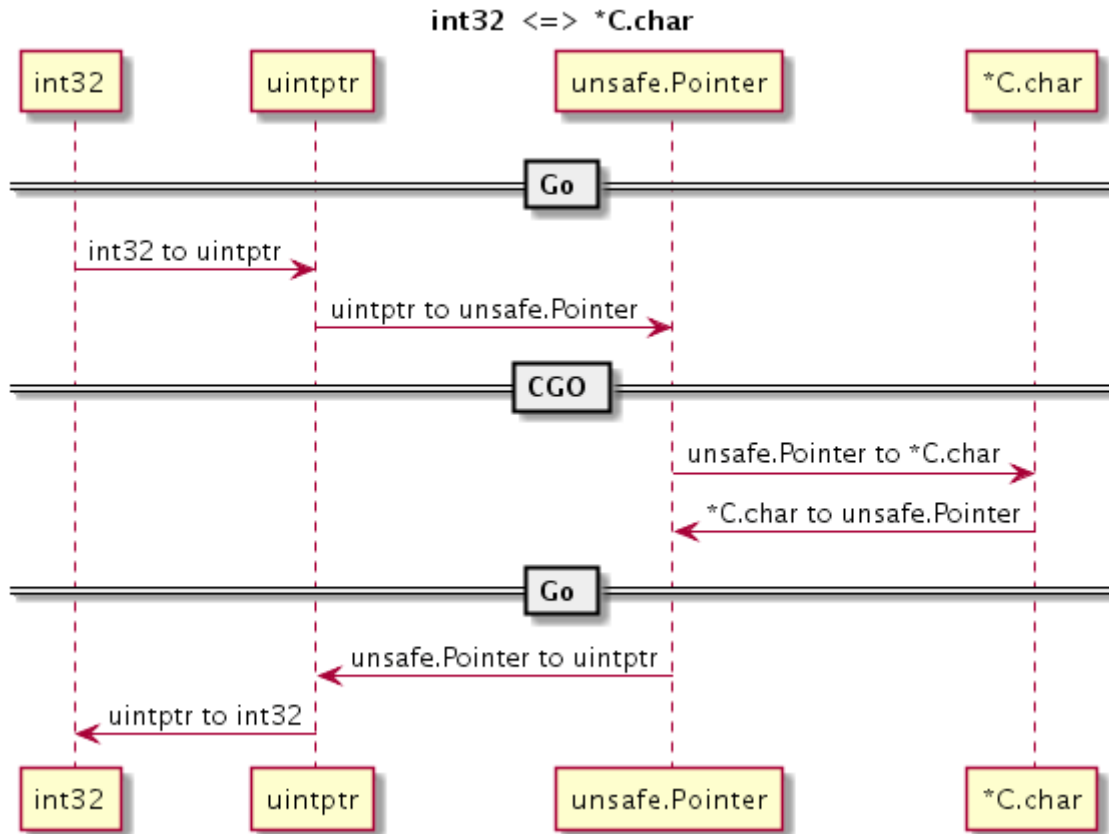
int32 <=> *C.char

int32

uintptr

unsafe.Pointer

*C.char

Go

int32 to uintptr

uintptr to unsafe.Pointer

CGO

unsafe.Pointer to *C.char

*C.char to unsafe.Pointer

Go

unsafe.Pointer to uintptr

uintptr to int32

int32

uintptr

unsafe.Pointer

*C.char